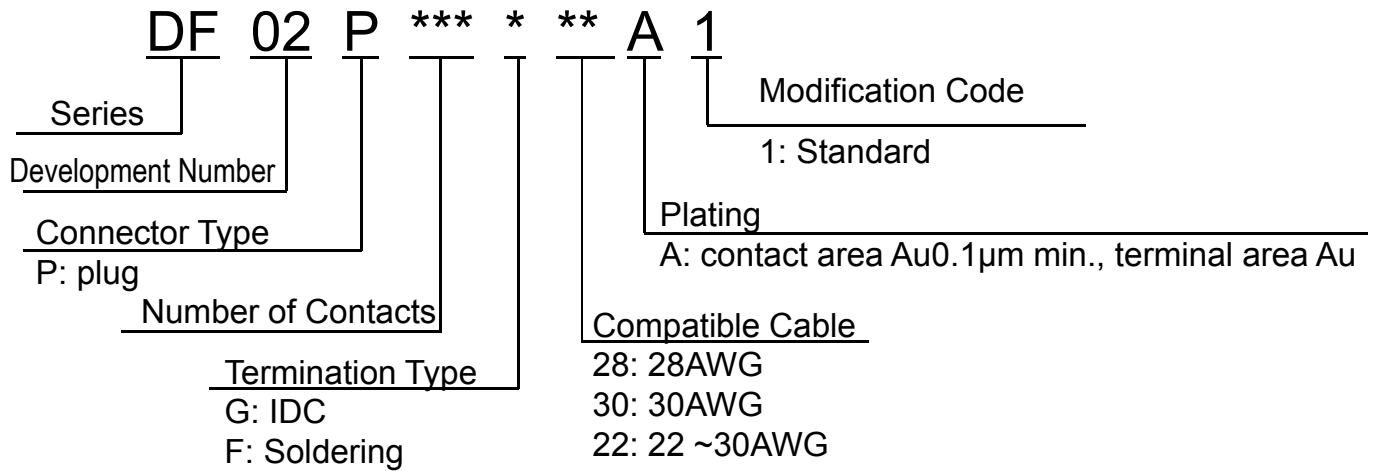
DF 02 P *** * ** A 1

Series

Development Number

Connector Type
P: plug

Number of Contacts

Termination Type
G: IDC
F: Soldering

Compatible Cable
28: 28AWG
30: 30AWG
22: 22 ~30AWG

Plating
A: contact area Au0.1μm min., terminal area Au

Modification Code
1: Standard